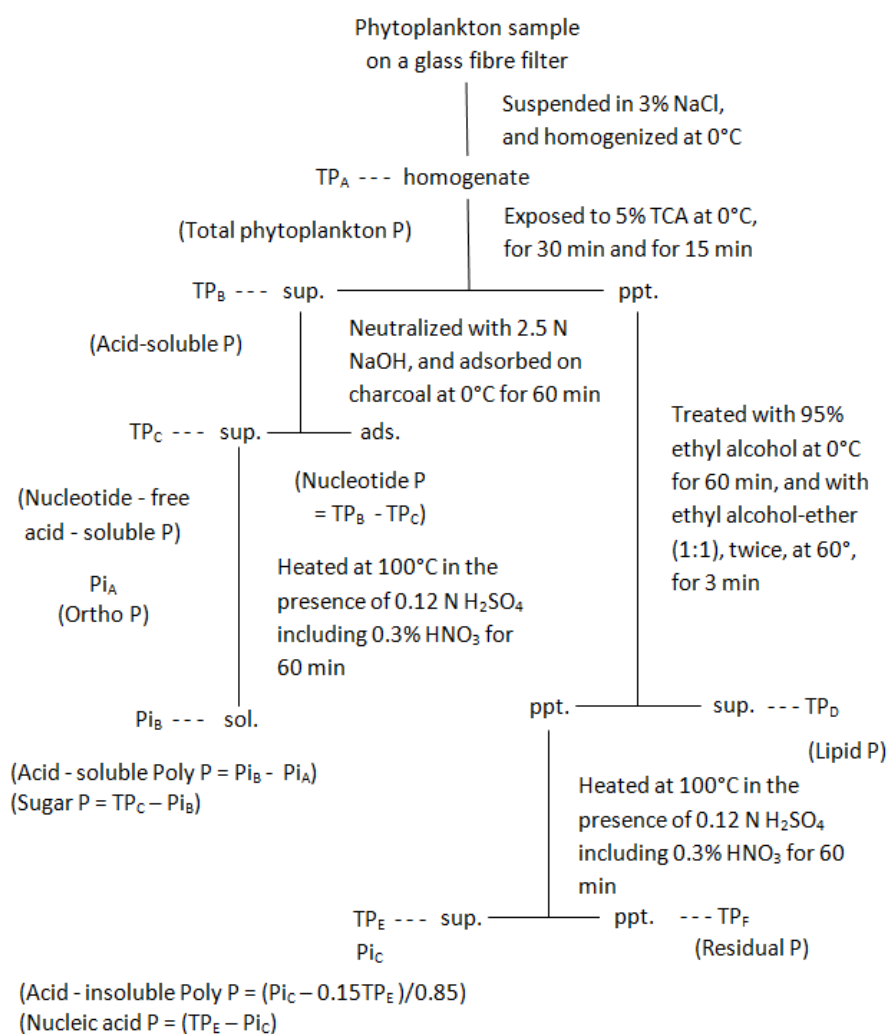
Phytoplankton sample on a glass fibre filter

Suspended in 3% NaCl, and homogenized at 0°C

$TP_A$ --- homogenate

(Total phytoplankton P)

Exposed to 5% TCA at 0°C, for 30 min and for 15 min

$TP_B$ --- sup.

ppt.

(Acid-soluble P)

Neutralized with 2.5 N NaOH, and adsorbed on charcoal at 0°C for 60 min

$TP_C$ --- sup.

ads.

(Nucleotide - free acid - soluble P)

(Nucleotide P = $TP_B$ - $TP_C$)

$Pi_A$
(Ortho P)

Heated at 100°C in the presence of 0.12 N $H_2SO_4$ including 0.3% $HNO_3$ for 60 min

Treated with 95% ethyl alcohol at 0°C for 60 min, and with ethyl alcohol-ether (1:1), twice, at 60°, for 3 min

$Pi_B$ --- sol.

ppt.

sup. --- $TP_D$

(Lipid P)

(Acid - soluble Poly P = $Pi_B$ - $Pi_A$)
(Sugar P = $TP_C$ – $Pi_B$)

Heated at 100°C in the presence of 0.12 N $H_2SO_4$ including 0.3% $HNO_3$ for 60 min

$TP_E$ --- sup.
$Pi_C$

ppt. --- $TP_F$
(Residual P)

(Acid - insoluble Poly P = ($Pi_C$ – 0.15$TP_E$ )/0.85)
(Nucleic acid P = ($TP_E$ – $Pi_C$)